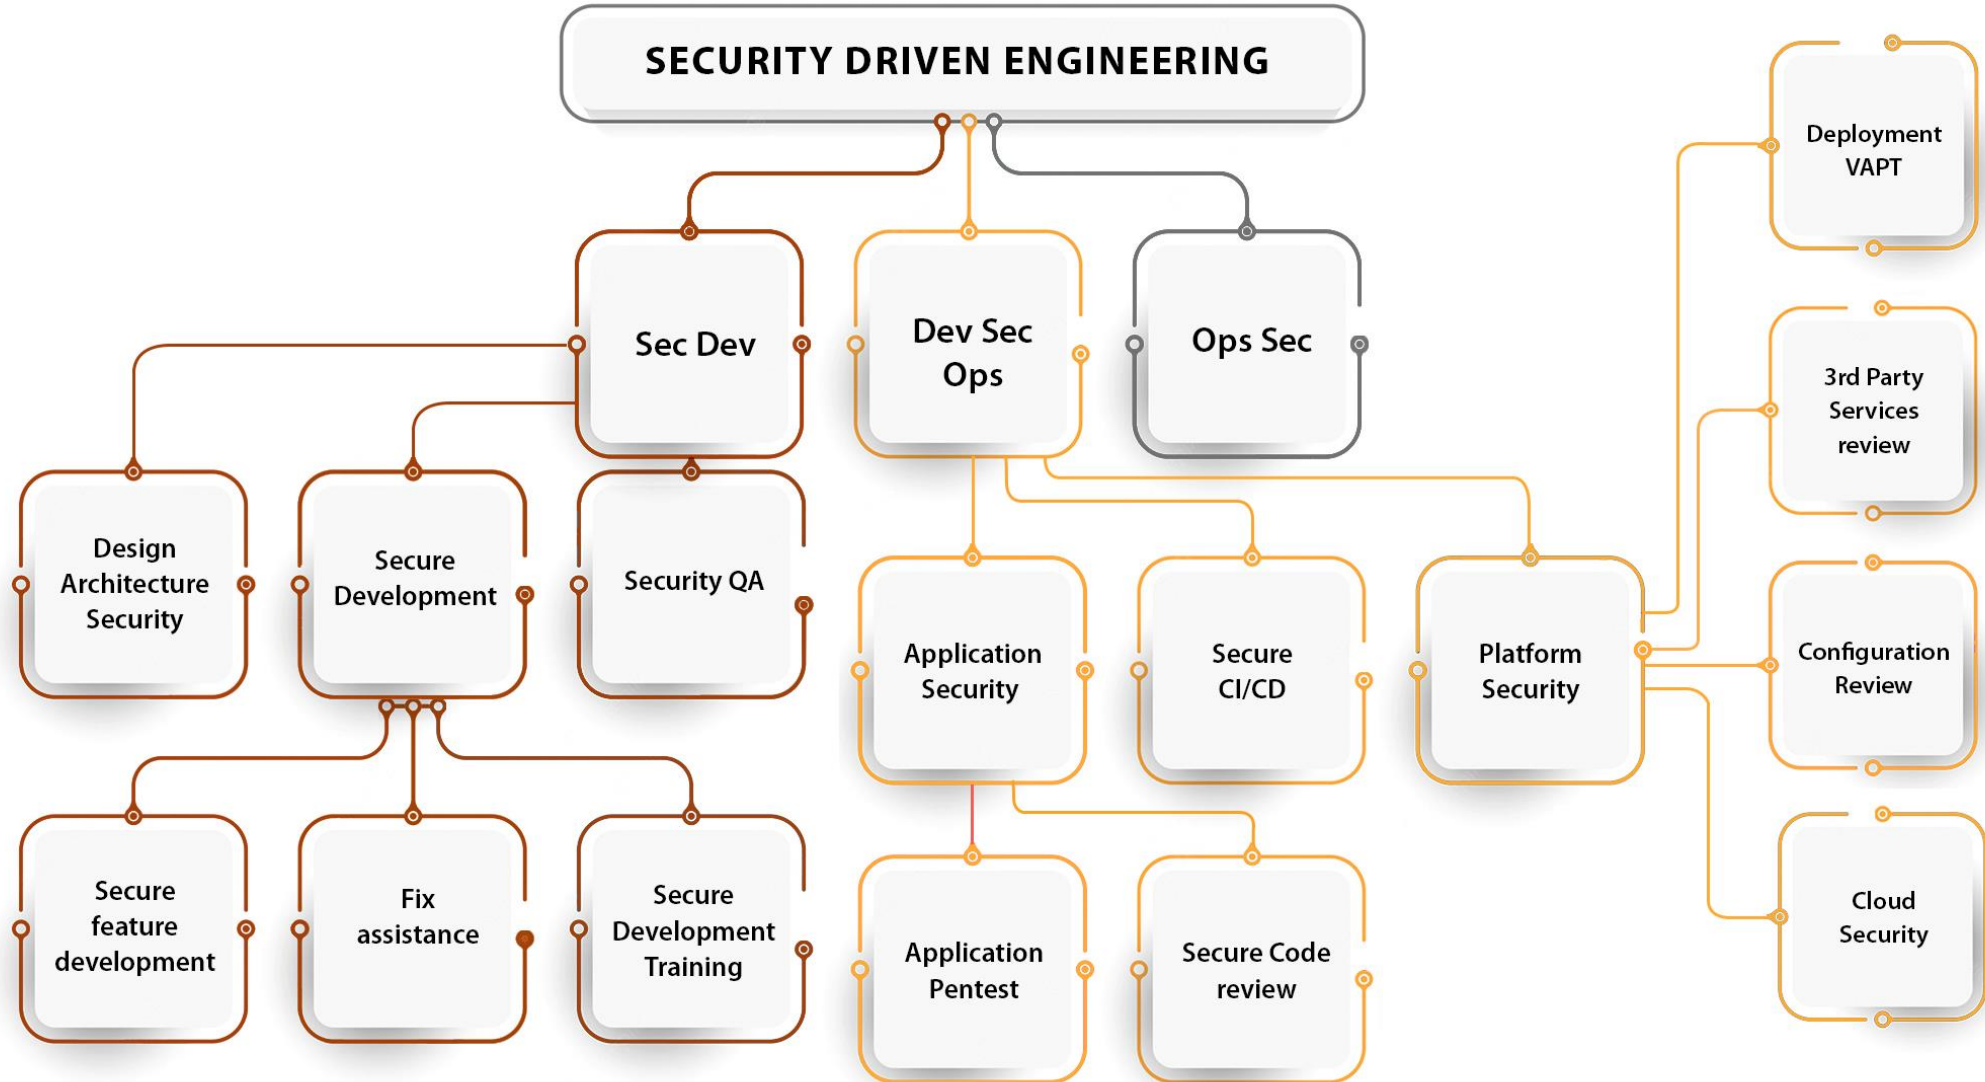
SECURITY DRIVEN ENGINEERING

Sec Dev

Dev Sec Ops

Ops Sec

Deployment VAPT

3rd Party Services review

Design Architecture Security

Secure Development

Security QA

Application Security

Secure CI/CD

Platform Security

Configuration Review

Secure feature development

Fix assistance

Secure Development Training

Application Pentest

Secure Code review

Cloud Security